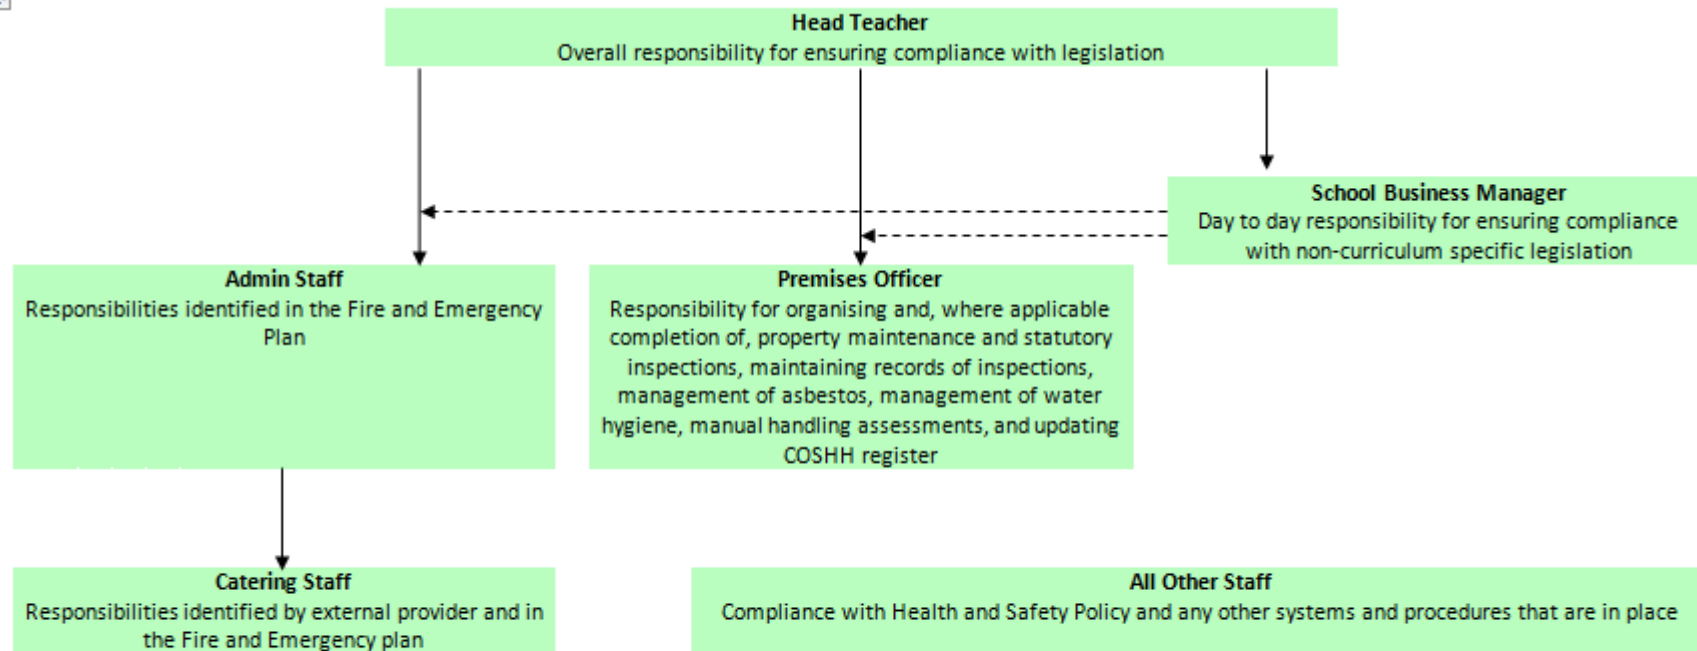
Head Teacher
Overall responsibility for ensuring compliance with legislation

School Business Manager
Day to day responsibility for ensuring compliance with non-curriculum specific legislation

Admin Staff
Responsibilities identified in the Fire and Emergency Plan

Premises Officer
Responsibility for organising and, where applicable completion of, property maintenance and statutory inspections, maintaining records of inspections, management of asbestos, management of water hygiene, manual handling assessments, and updating COSHH register

Catering Staff
Responsibilities identified by external provider and in the Fire and Emergency plan

All Other Staff
Compliance with Health and Safety Policy and any other systems and procedures that are in place